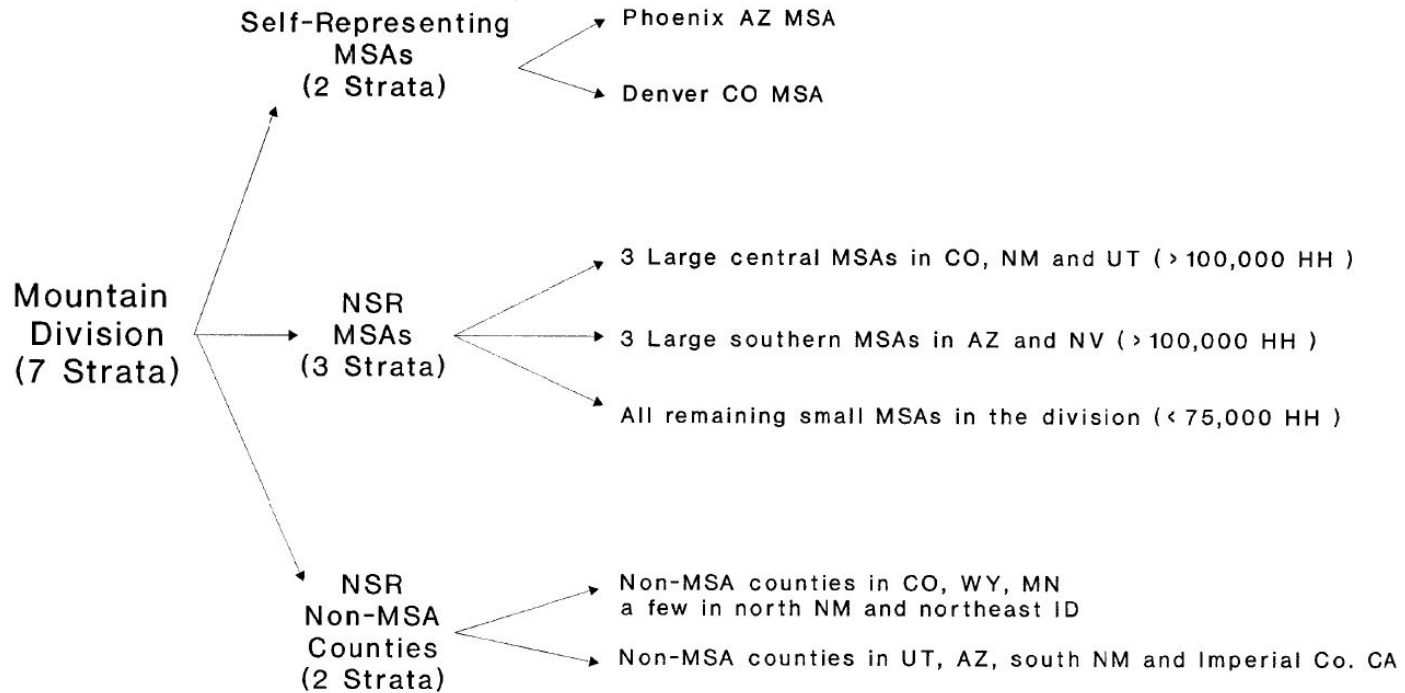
Mountain Division (7 Strata)

Self-Representing MSAs (2 Strata)

Phoenix AZ MSA

Denver CO MSA

NSR MSAs (3 Strata)

3 Large central MSAs in CO, NM and UT ( > 100,000 HH )

3 Large southern MSAs in AZ and NV ( > 100,000 HH )

All remaining small MSAs in the division ( < 75,000 HH )

NSR Non-MSA Counties (2 Strata)

Non-MSA counties in CO, WY, MN a few in north NM and northeast ID

Non-MSA counties in UT, AZ, south NM and Imperial Co. CA